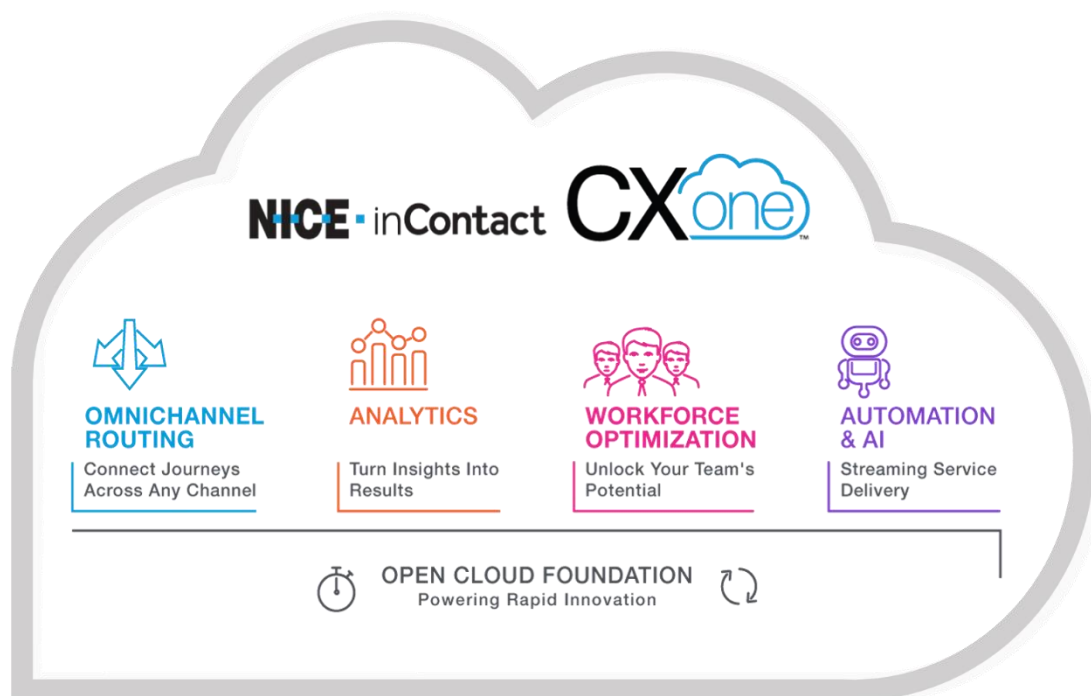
NICE · inContact CXone™

OMNICHANNEL ROUTING
Connect Journeys Across Any Channel

ANALYTICS
Turn Insights Into Results

WORKFORCE OPTIMIZATION
Unlock Your Team's Potential

AUTOMATION & AI
Streaming Service Delivery

OPEN CLOUD FOUNDATION
Powering Rapid Innovation